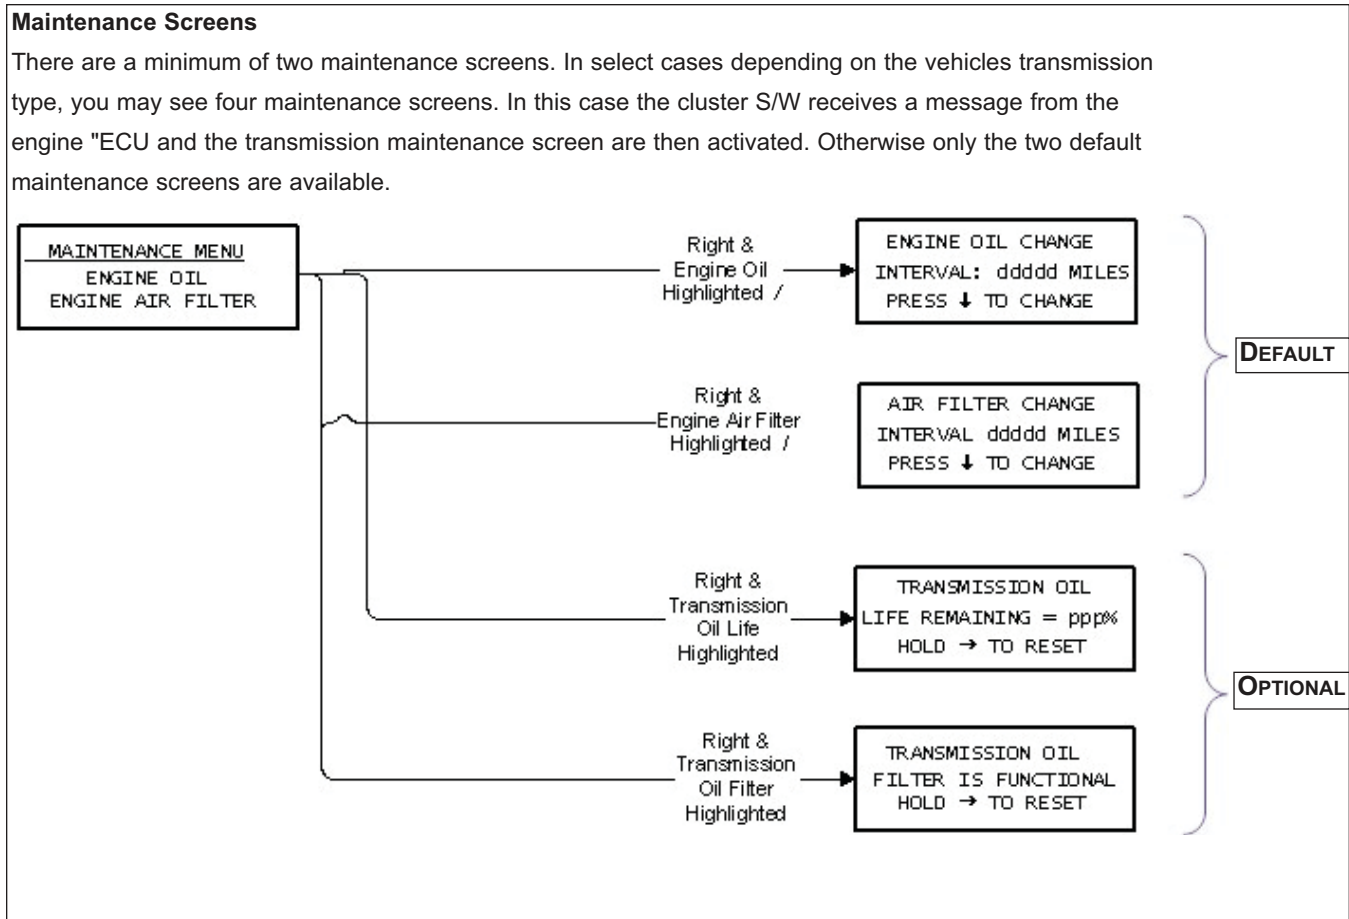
**Maintenance Screens**

There are a minimum of two maintenance screens. In select cases depending on the vehicles transmission type, you may see four maintenance screens. In this case the cluster S/W receives a message from the engine "ECU and the transmission maintenance screen are then activated. Otherwise only the two default maintenance screens are available.

MAINTENANCE MENU
ENGINE OIL
ENGINE AIR FILTER

Right & Engine Oil Highlighted /

ENGINE OIL CHANGE
INTERVAL: ddddd MILES
PRESS ↓ TO CHANGE

Right & Engine Air Filter Highlighted /

AIR FILTER CHANGE
INTERVAL ddddd MILES
PRESS ↓ TO CHANGE

DEFAULT

Right & Transmission Oil Life Highlighted

TRANSMISSION OIL
LIFE REMAINING = ppp%
HOLD → TO RESET

OPTIONAL

Right & Transmission Oil Filter Highlighted

TRANSMISSION OIL
FILTER IS FUNCTIONAL
HOLD → TO RESET